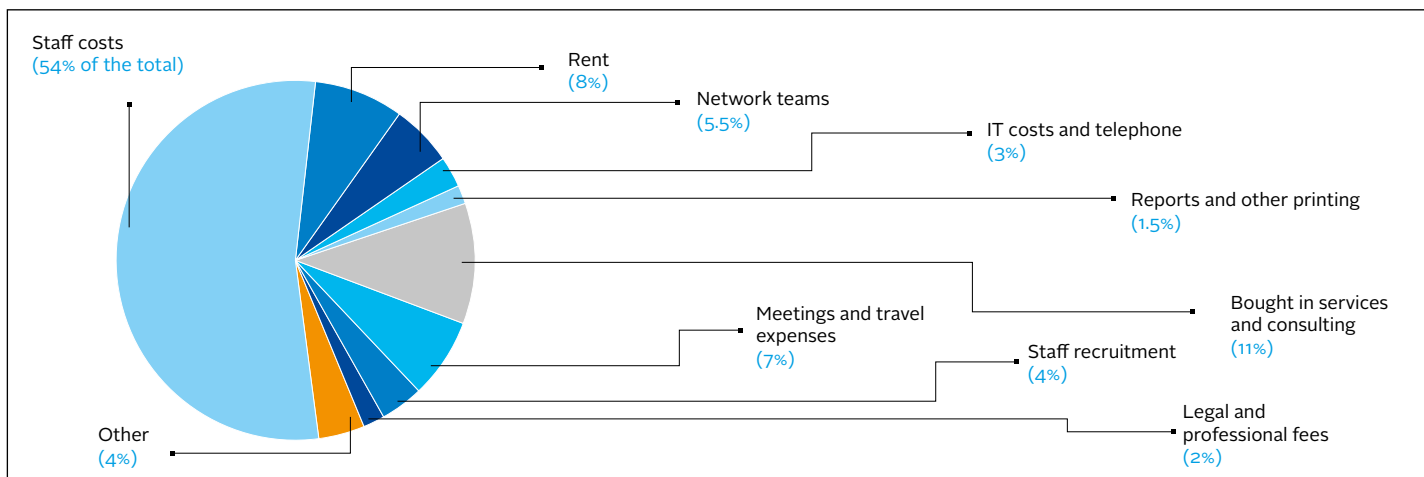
Staff costs
(54% of the total)

Rent
(8%)

Network teams
(5.5%)

IT costs and telephone
(3%)

Reports and other printing
(1.5%)

Bought in services and consulting
(11%)

Meetings and travel expenses
(7%)

Staff recruitment
(4%)

Legal and professional fees
(2%)

Other
(4%)